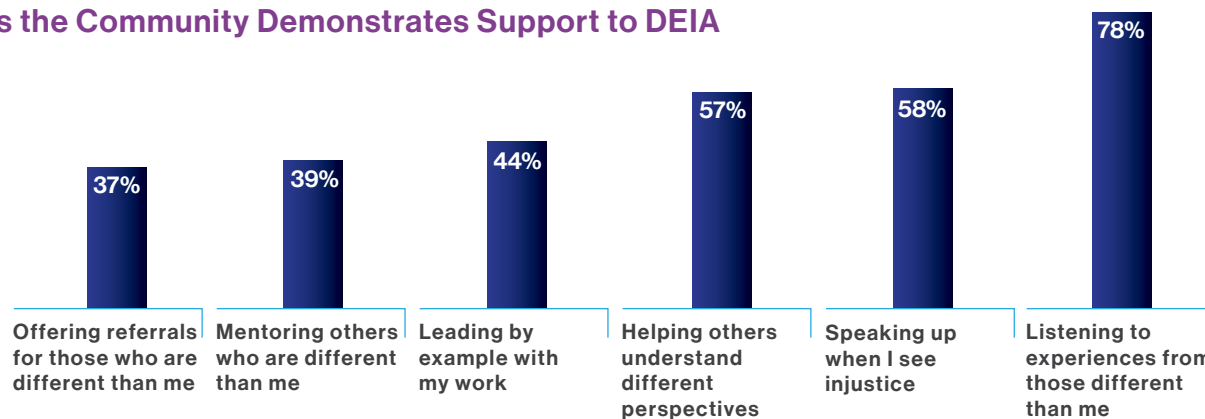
s the Community Demonstrates Support to DEIA

37%

Offering referrals for those who are different than me

39%

Mentoring others who are different than me

44%

Leading by example with my work

57%

Helping others understand different perspectives

58%

Speaking up when I see injustice

78%

Listening to experiences from those different than me